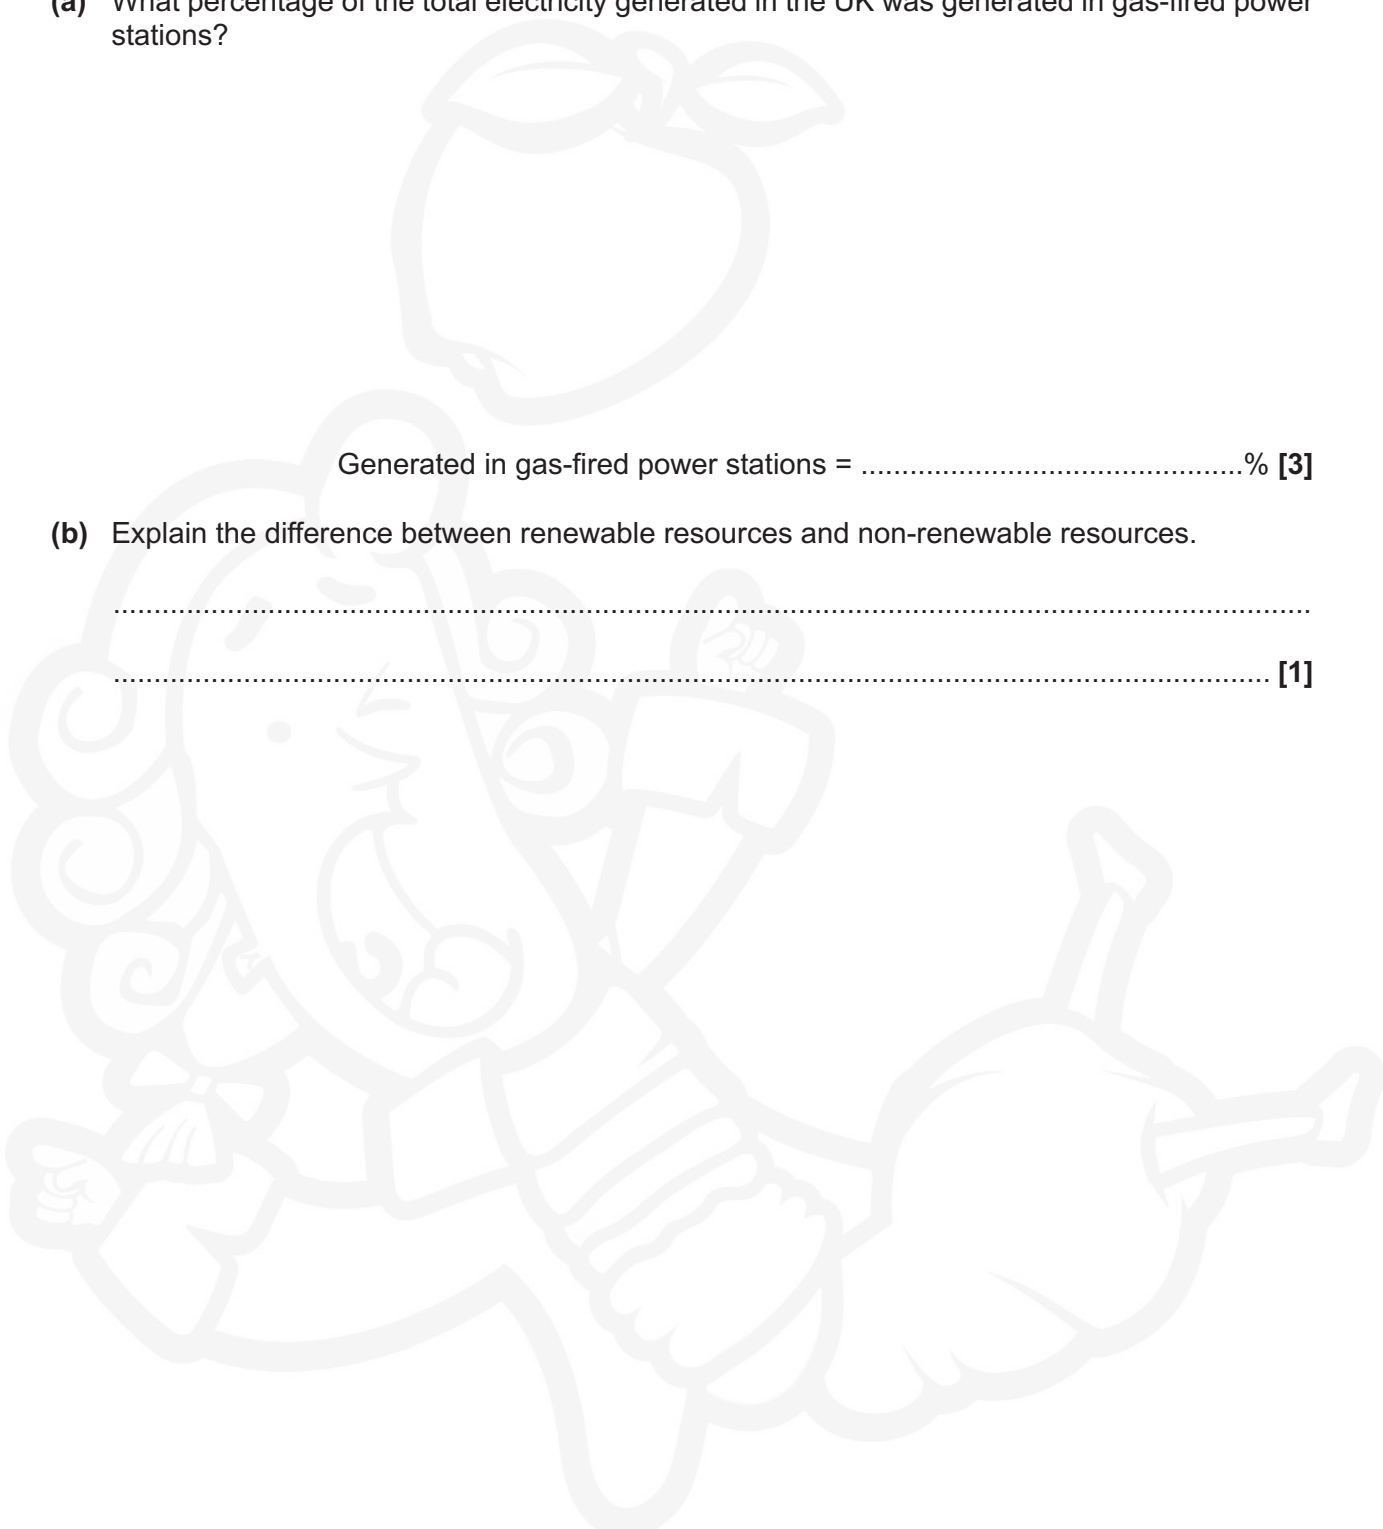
**(a)** What percentage of the total electricity generated in the UK was generated in gas-fired power stations?

Generated in gas-fired power stations = ..............................................% **[3]**

**(b)** Explain the difference between renewable resources and non-renewable resources.

..........................................................................................................................................

.......................................................................................................................................... **[1]**